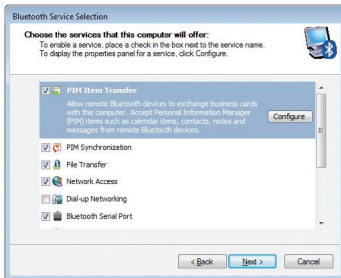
Bluetooth Service Selection

Choose the services that this computer will offer:
To enable a service, place a check in the box next to the service name. To display the properties panel for a service, click Configure.

PIM Item Transfer
Allow remote Bluetooth devices to exchange business cards with this computer. Accept Personal Information Manager (PIM) items such as calendar items, contacts, notes and messages from remote Bluetooth devices.

Configure

PIM Synchronization
File Transfer
Network Access
Dial-up Networking
Bluetooth Serial Port

< Back
Next >
Cancel